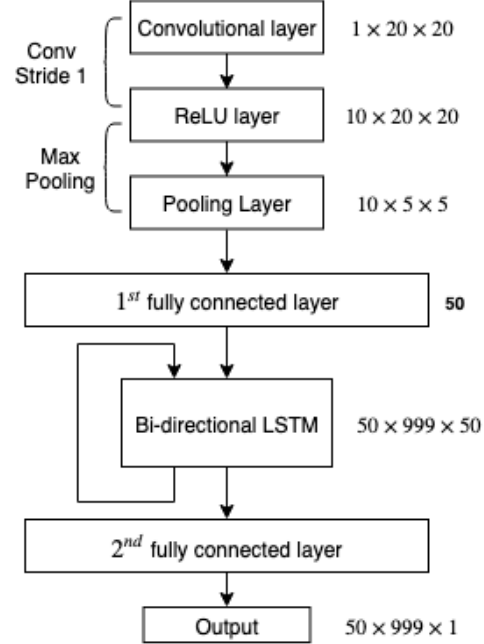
Conv Stride 1

Convolutional layer $1 \times 20 \times 20$

ReLU layer $10 \times 20 \times 20$

Max Pooling

Pooling Layer $10 \times 5 \times 5$

$1^{st}$ fully connected layer 50

Bi-directional LSTM $50 \times 999 \times 50$

$2^{nd}$ fully connected layer

Output $50 \times 999 \times 1$